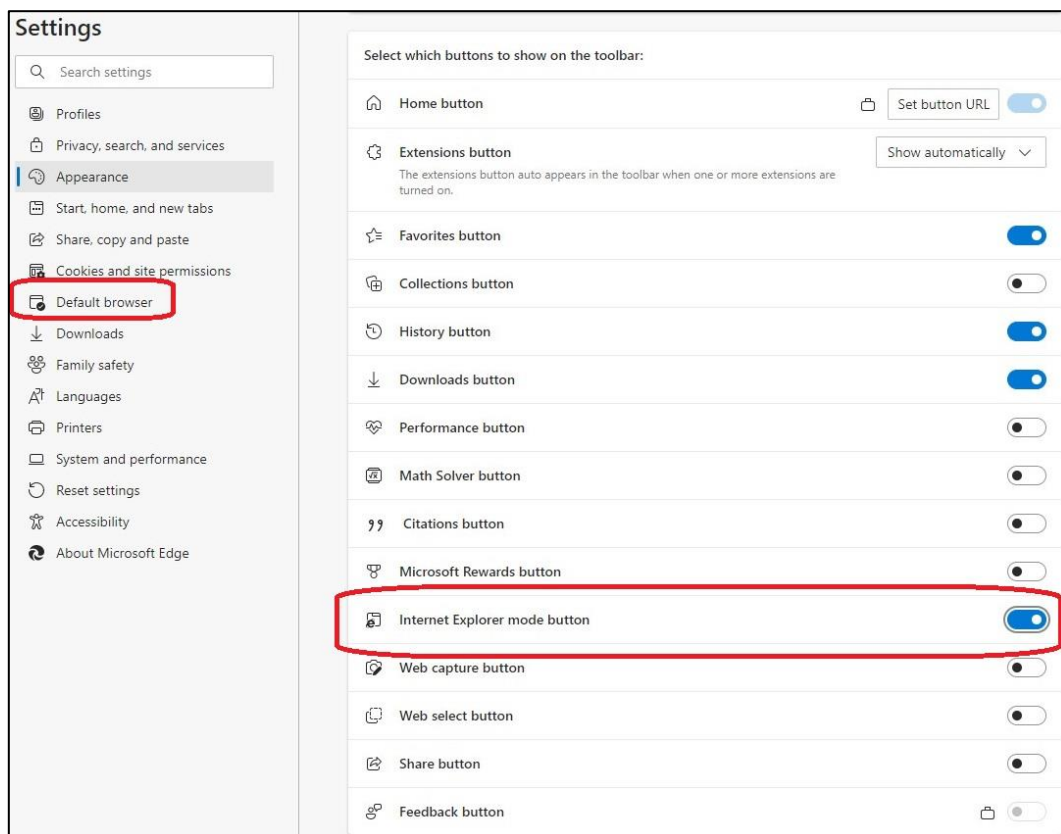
Settings

Search settings

Profiles
Privacy, search, and services
Appearance
Start, home, and new tabs
Share, copy and paste
Cookies and site permissions
Default browser
Downloads
Family safety
Languages
Printers
System and performance
Reset settings
Accessibility
About Microsoft Edge

Select which buttons to show on the toolbar:

Home button
Set button URL

Extensions button
The extensions button auto appears in the toolbar when one or more extensions are turned on.
Show automatically

Favorites button

Collections button

History button

Downloads button

Performance button

Math Solver button

Citations button

Microsoft Rewards button

Internet Explorer mode button

Web capture button

Web select button

Share button

Feedback button